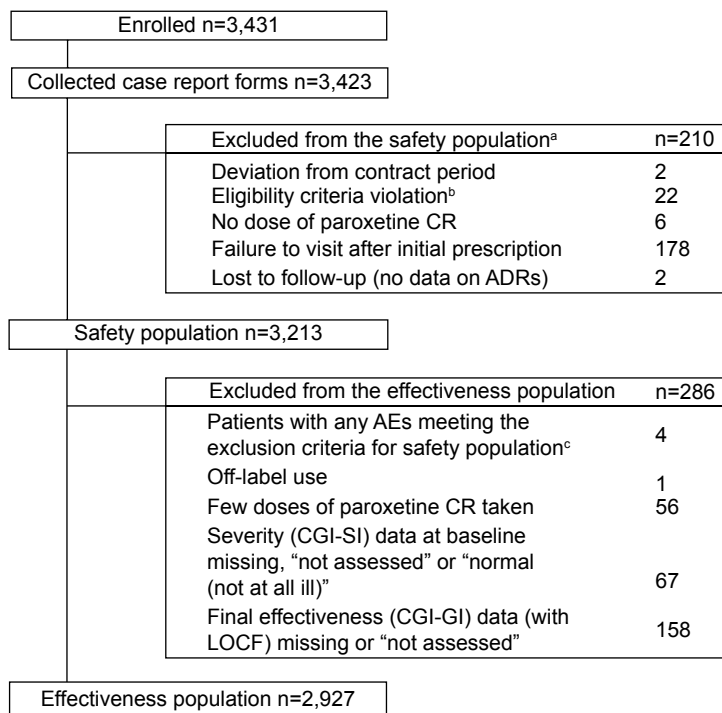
Enrolled n=3,431

Collected case report forms n=3,423

| Excluded from the safety population$^{a}$ | n=210 |
|---|---|
| Deviation from contract period | 2 |
| Eligibility criteria violation$^{b}$ | 22 |
| No dose of paroxetine CR | 6 |
| Failure to visit after initial prescription | 178 |
| Lost to follow-up (no data on ADRs) | 2 |

Safety population n=3,213

| Excluded from the effectiveness population | n=286 |
|---|---|
| Patients with any AEs meeting the exclusion criteria for safety population$^{c}$ | 4 |
| Off-label use | 1 |
| Few doses of paroxetine CR taken | 56 |
| Severity (CGI-SI) data at baseline missing, “not assessed” or “normal (not at all ill)” | 67 |
| Final effectiveness (CGI-GI) data (with LOCF) missing or “not assessed” | 158 |

Effectiveness population n=2,927